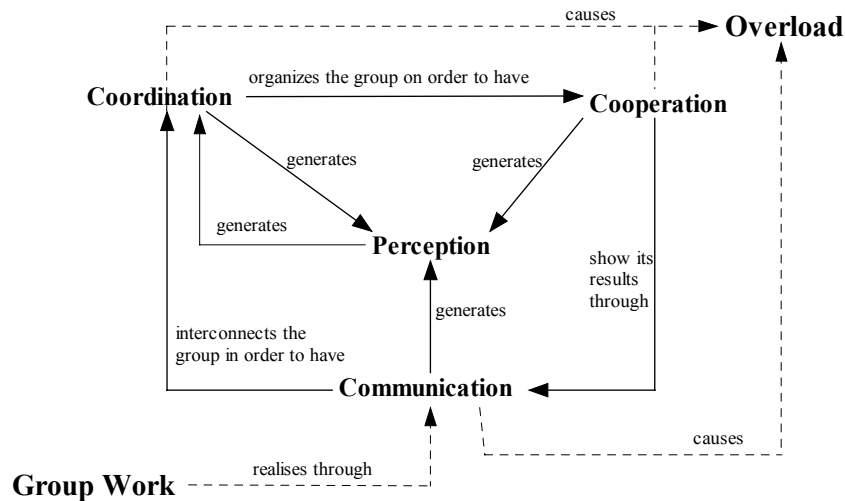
causes

Overload

organizes the group on order to have

Coordination

Cooperation

generates

generates

generates

Perception

show its results through

generates

interconnects the group in order to have

Communication

causes

realises through

Group Work